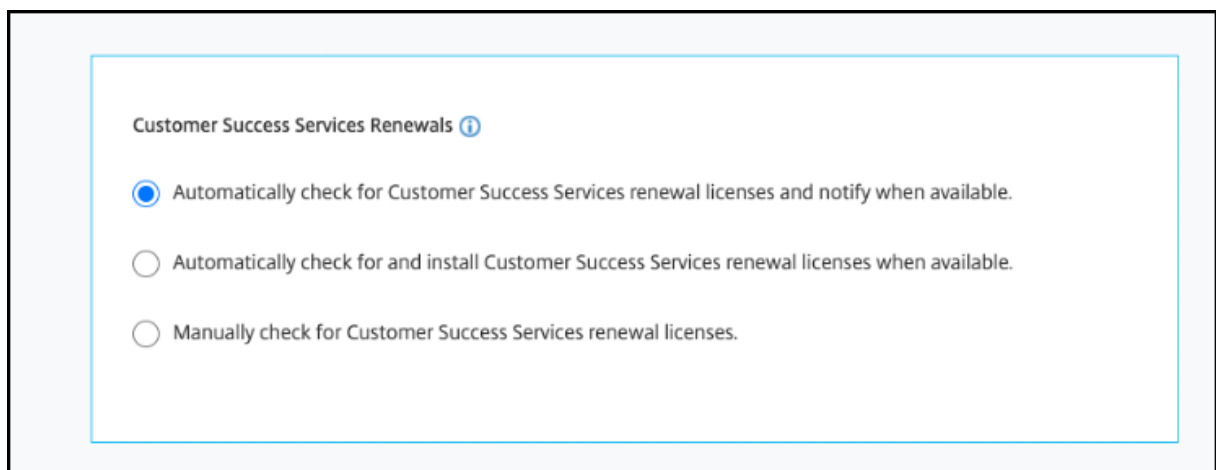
Customer Success Services Renewals

Automatically check for Customer Success Services renewal licenses and notify when available.

Automatically check for and install Customer Success Services renewal licenses when available.

Manually check for Customer Success Services renewal licenses.